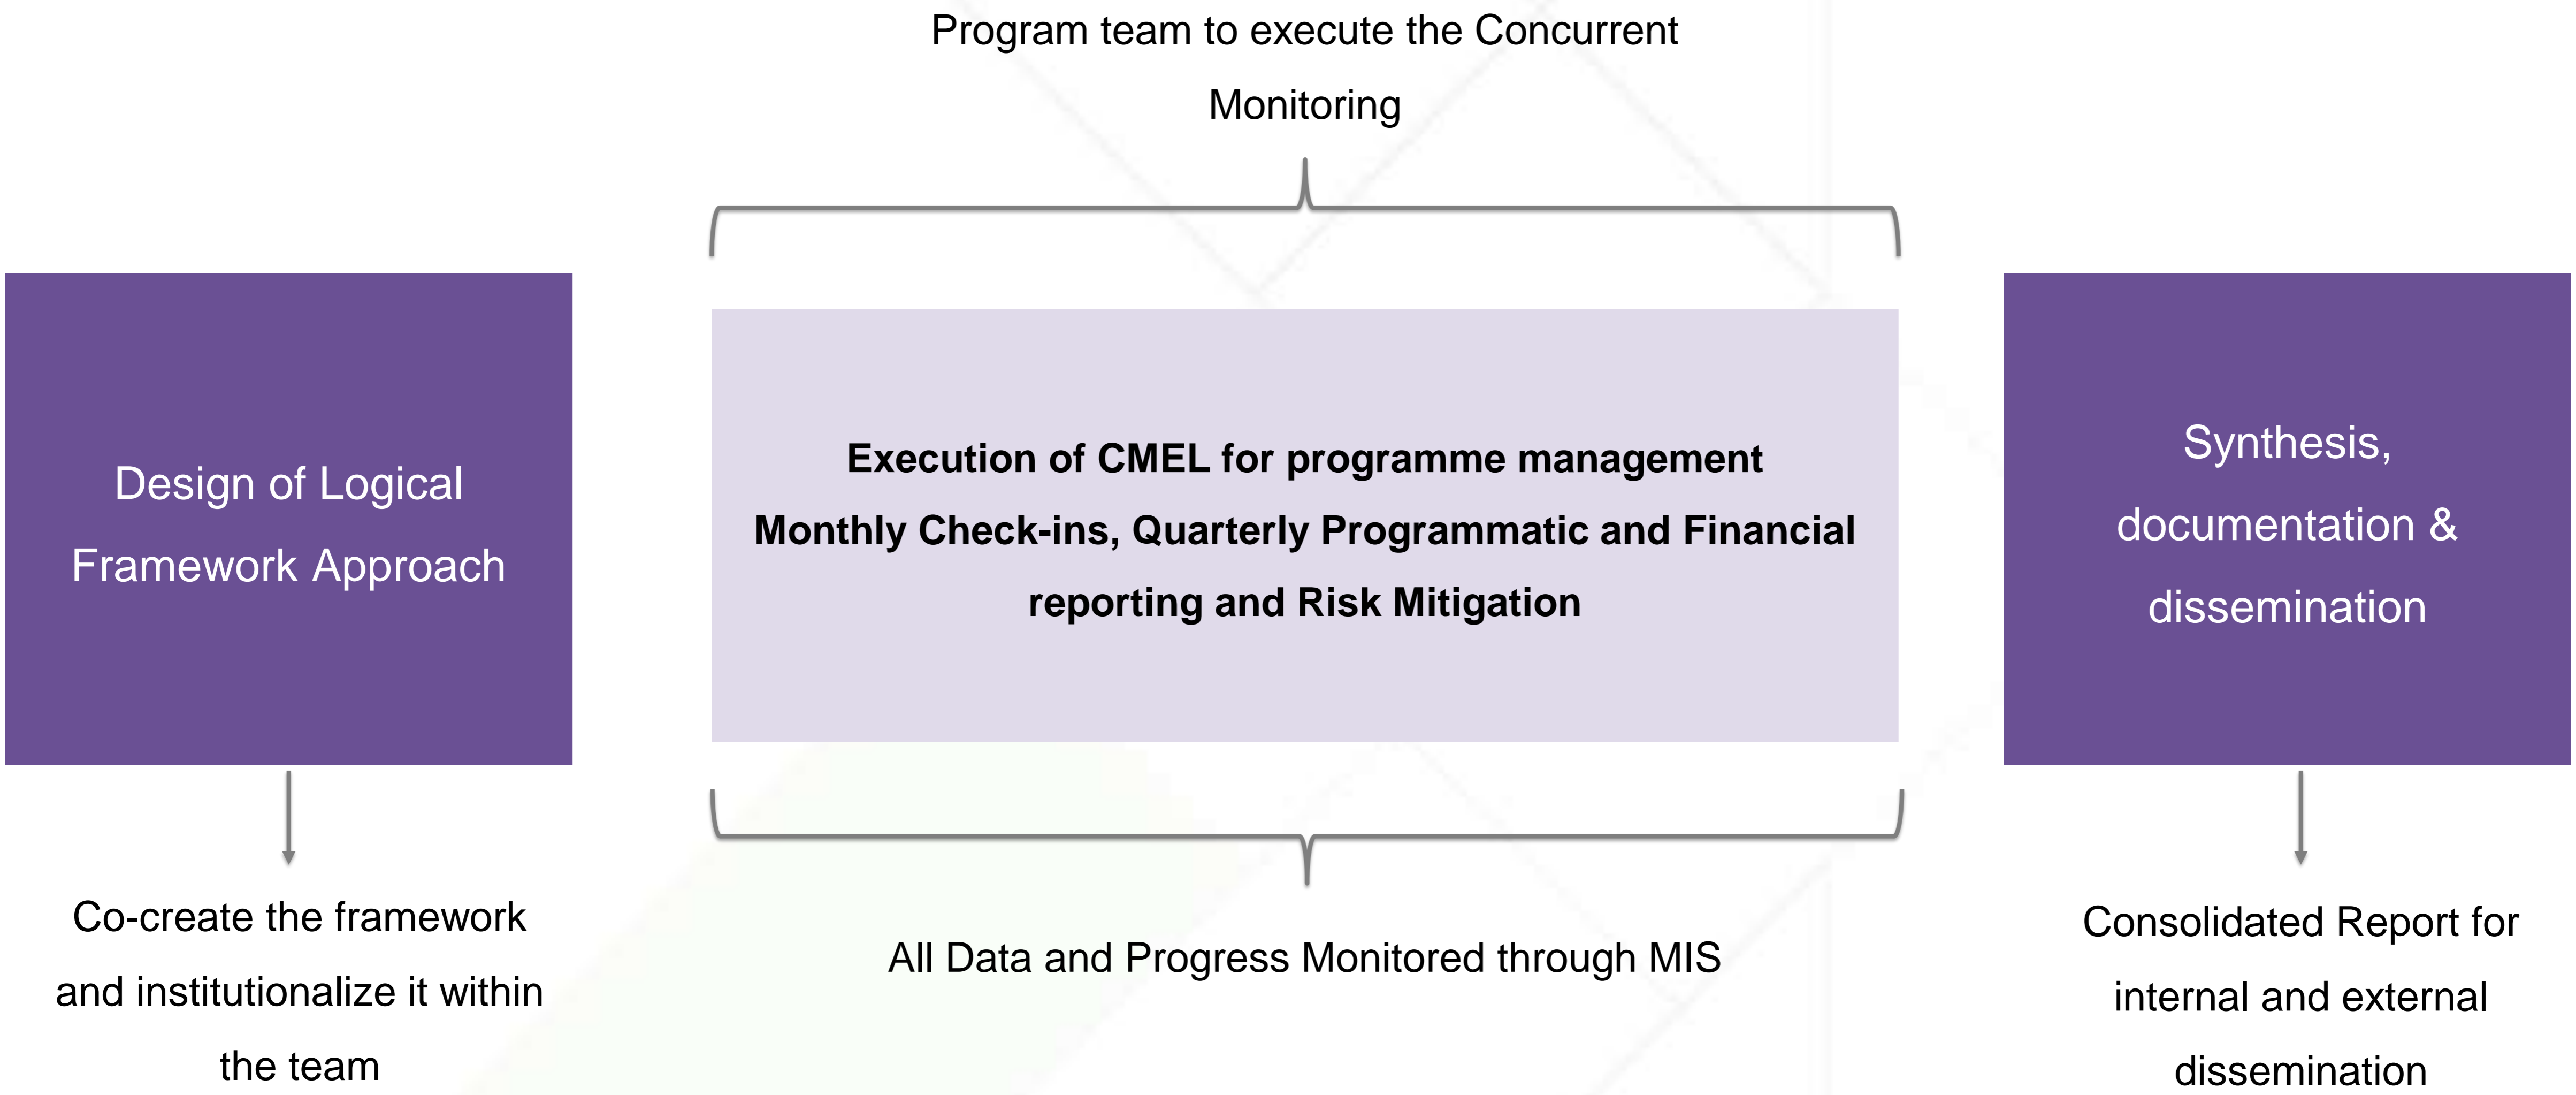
Program team to execute the Concurrent Monitoring

Design of Logical Framework Approach

Execution of CMEL for programme management
Monthly Check-ins, Quarterly Programmatic and Financial reporting and Risk Mitigation

Synthesis, documentation & dissemination

Co-create the framework and institutionalize it within the team

All Data and Progress Monitored through MIS

Consolidated Report for internal and external dissemination